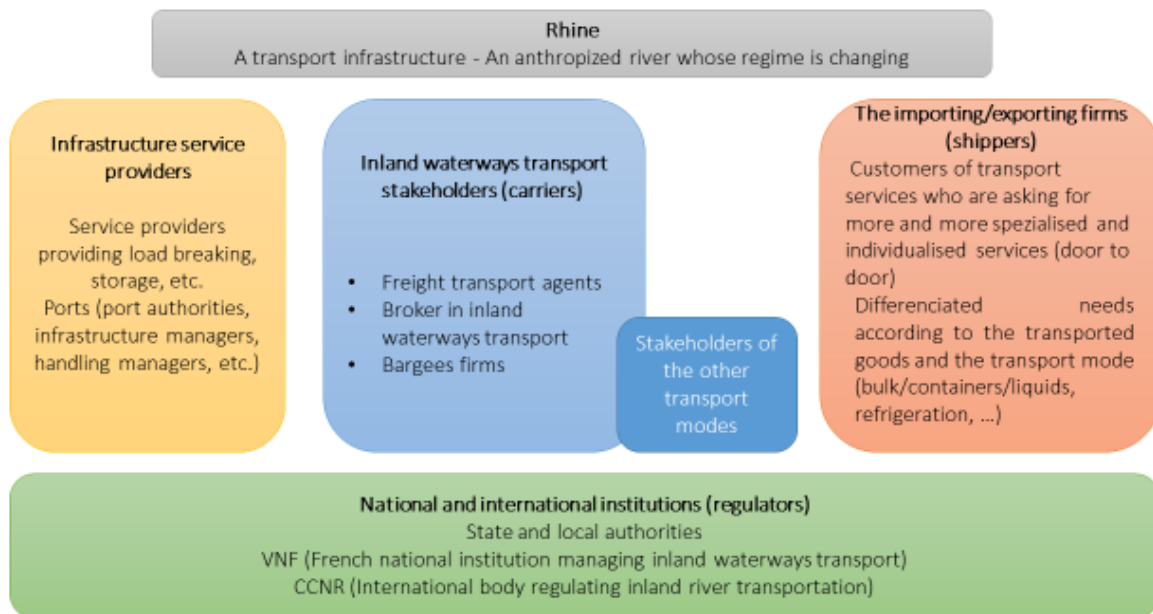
Rhine
A transport infrastructure - An anthropized river whose regime is changing

Infrastructure service providers

Service providers providing load breaking, storage, etc.
Ports (port authorities, infrastructure managers, handling managers, etc.)

Inland waterways transport stakeholders (carriers)

- Freight transport agents
- Broker in inland waterways transport
- Bargees firms

Stakeholders of the other transport modes

The importing/exporting firms (shippers)
Customers of transport services who are asking for more and more spezialised and individualised services (door to door)
Differenciated needs according to the transported goods and the transport mode (bulk/containers/liquids, refrigeration, ...)

National and international institutions (regulators)
State and local authorities
VNF (French national institution managing inland waterways transport)
CCNR (International body regulating inland river transportation)